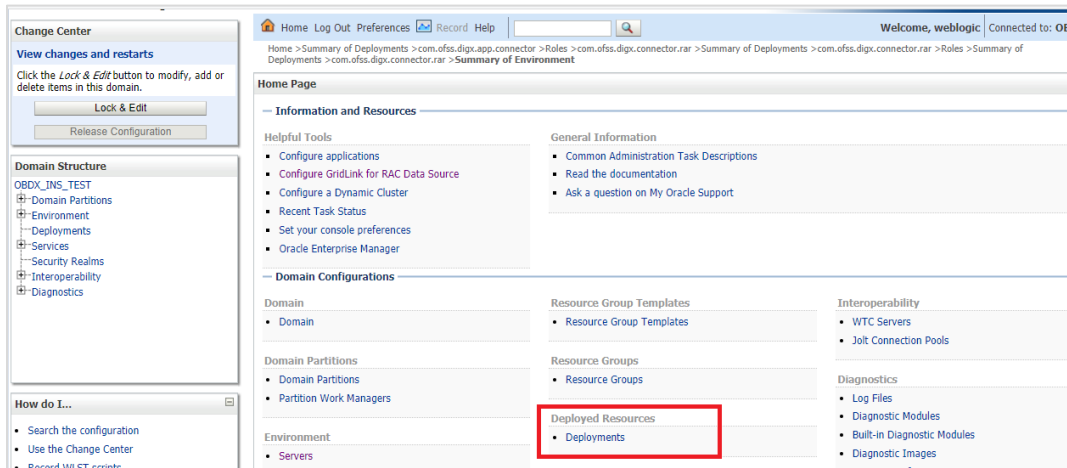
Change Center

View changes and restarts

Click the *Lock & Edit* button to modify, add or delete items in this domain.

Lock & Edit

Release Configuration

Domain Structure

OBDX_INS_TEST
Domain Partitions
Environment
Deployments
Services
Security Realms
Interoperability
Diagnostics

How do I...

- Search the configuration
- Use the Change Center
- Record WLST scripts

Home Log Out Preferences Record Help

Welcome, weblogic Connected to: OB

Home >Summary of Deployments >com.ofss.digx.app.connector >Roles >com.ofss.digx.connector.rar >Summary of Deployments >com.ofss.digx.connector.rar >Roles >Summary of Deployments >com.ofss.digx.connector.rar >**Summary of Environment**

Home Page

Information and Resources

Helpful Tools
- Configure applications
- Configure GridLink for RAC Data Source
- Configure a Dynamic Cluster
- Recent Task Status
- Set your console preferences
- Oracle Enterprise Manager

General Information
- Common Administration Task Descriptions
- Read the documentation
- Ask a question on My Oracle Support

Domain Configurations

Domain
- Domain

Domain Partitions
- Domain Partitions
- Partition Work Managers

Environment
- Servers

Resource Group Templates
- Resource Group Templates

Resource Groups
- Resource Groups

Deployed Resources
- Deployments

Interoperability
- WTC Servers
- Jolt Connection Pools

Diagnostics
- Log Files
- Diagnostic Modules
- Built-in Diagnostic Modules
- Diagnostic Images